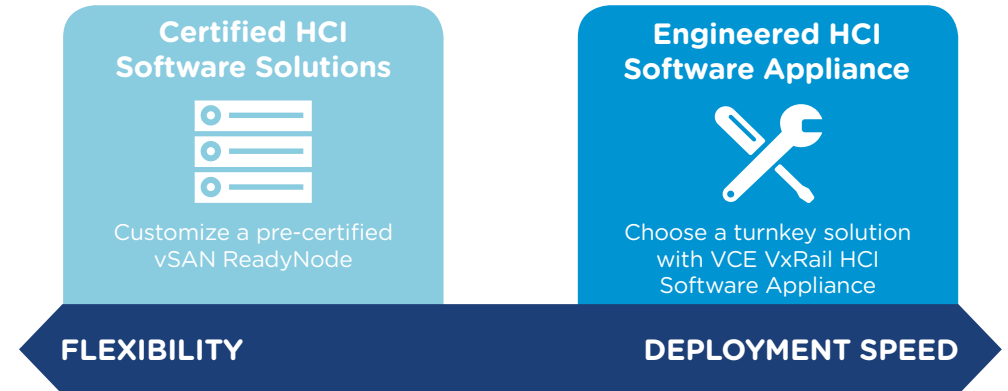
Certified HCI Software Solutions

Customize a pre-certified vSAN ReadyNode

Engineered HCI Software Appliance

Choose a turnkey solution with VCE VxRail HCI Software Appliance

FLEXIBILITY

DEPLOYMENT SPEED